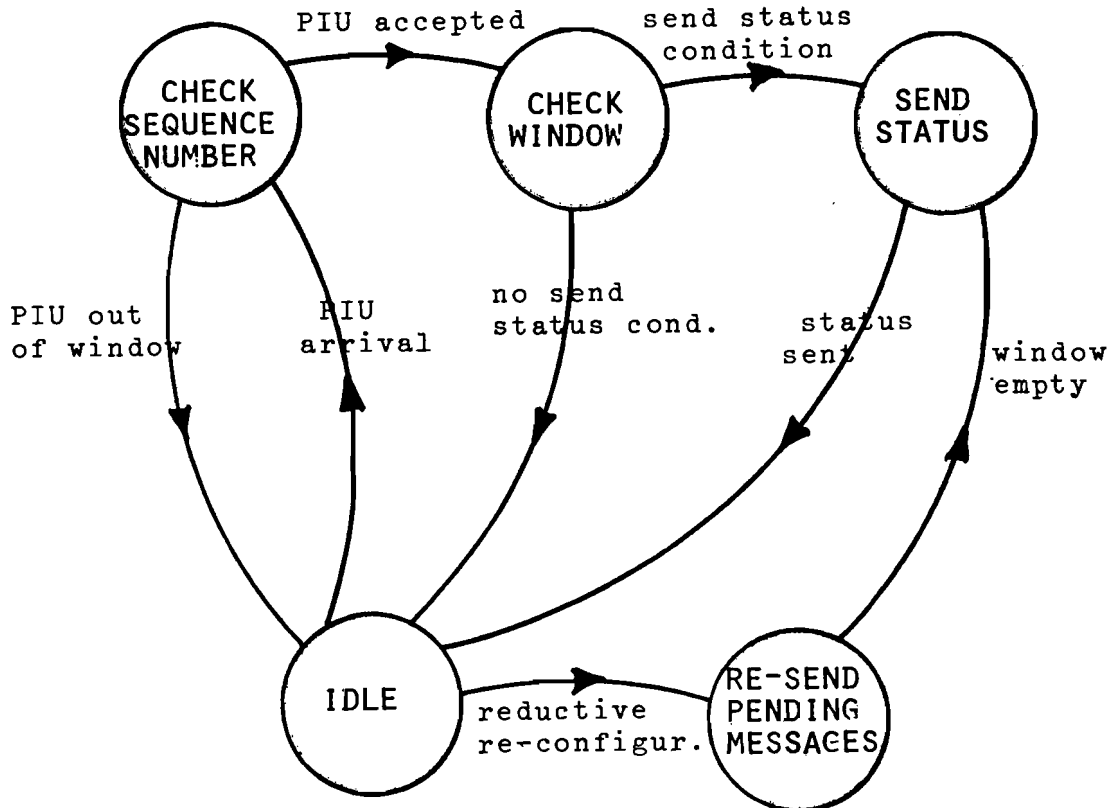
PIU accepted

send status condition

CHECK SEQUENCE NUMBER

CHECK WINDOW

SEND STATUS

PIU out of window

PIU arrival

no send status cond.

status sent

window empty

IDLE

reductive re-configur.

RE-SEND PENDING MESSAGES